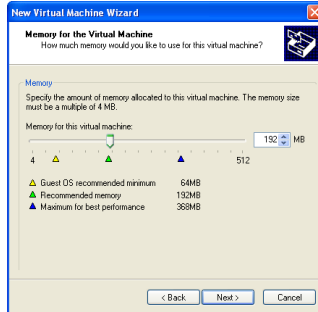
New Virtual Machine Wizard

Memory for the Virtual Machine
How much memory would you like to use for this virtual machine?

Memory
Specify the amount of memory allocated to this virtual machine. The memory size must be a multiple of 4 MB.

Memory for this virtual machine:
192 MB

4 512

Guest OS recommended minimum 64MB
Recommended memory 192MB
Maximum for best performance 368MB

< Back Next > Cancel